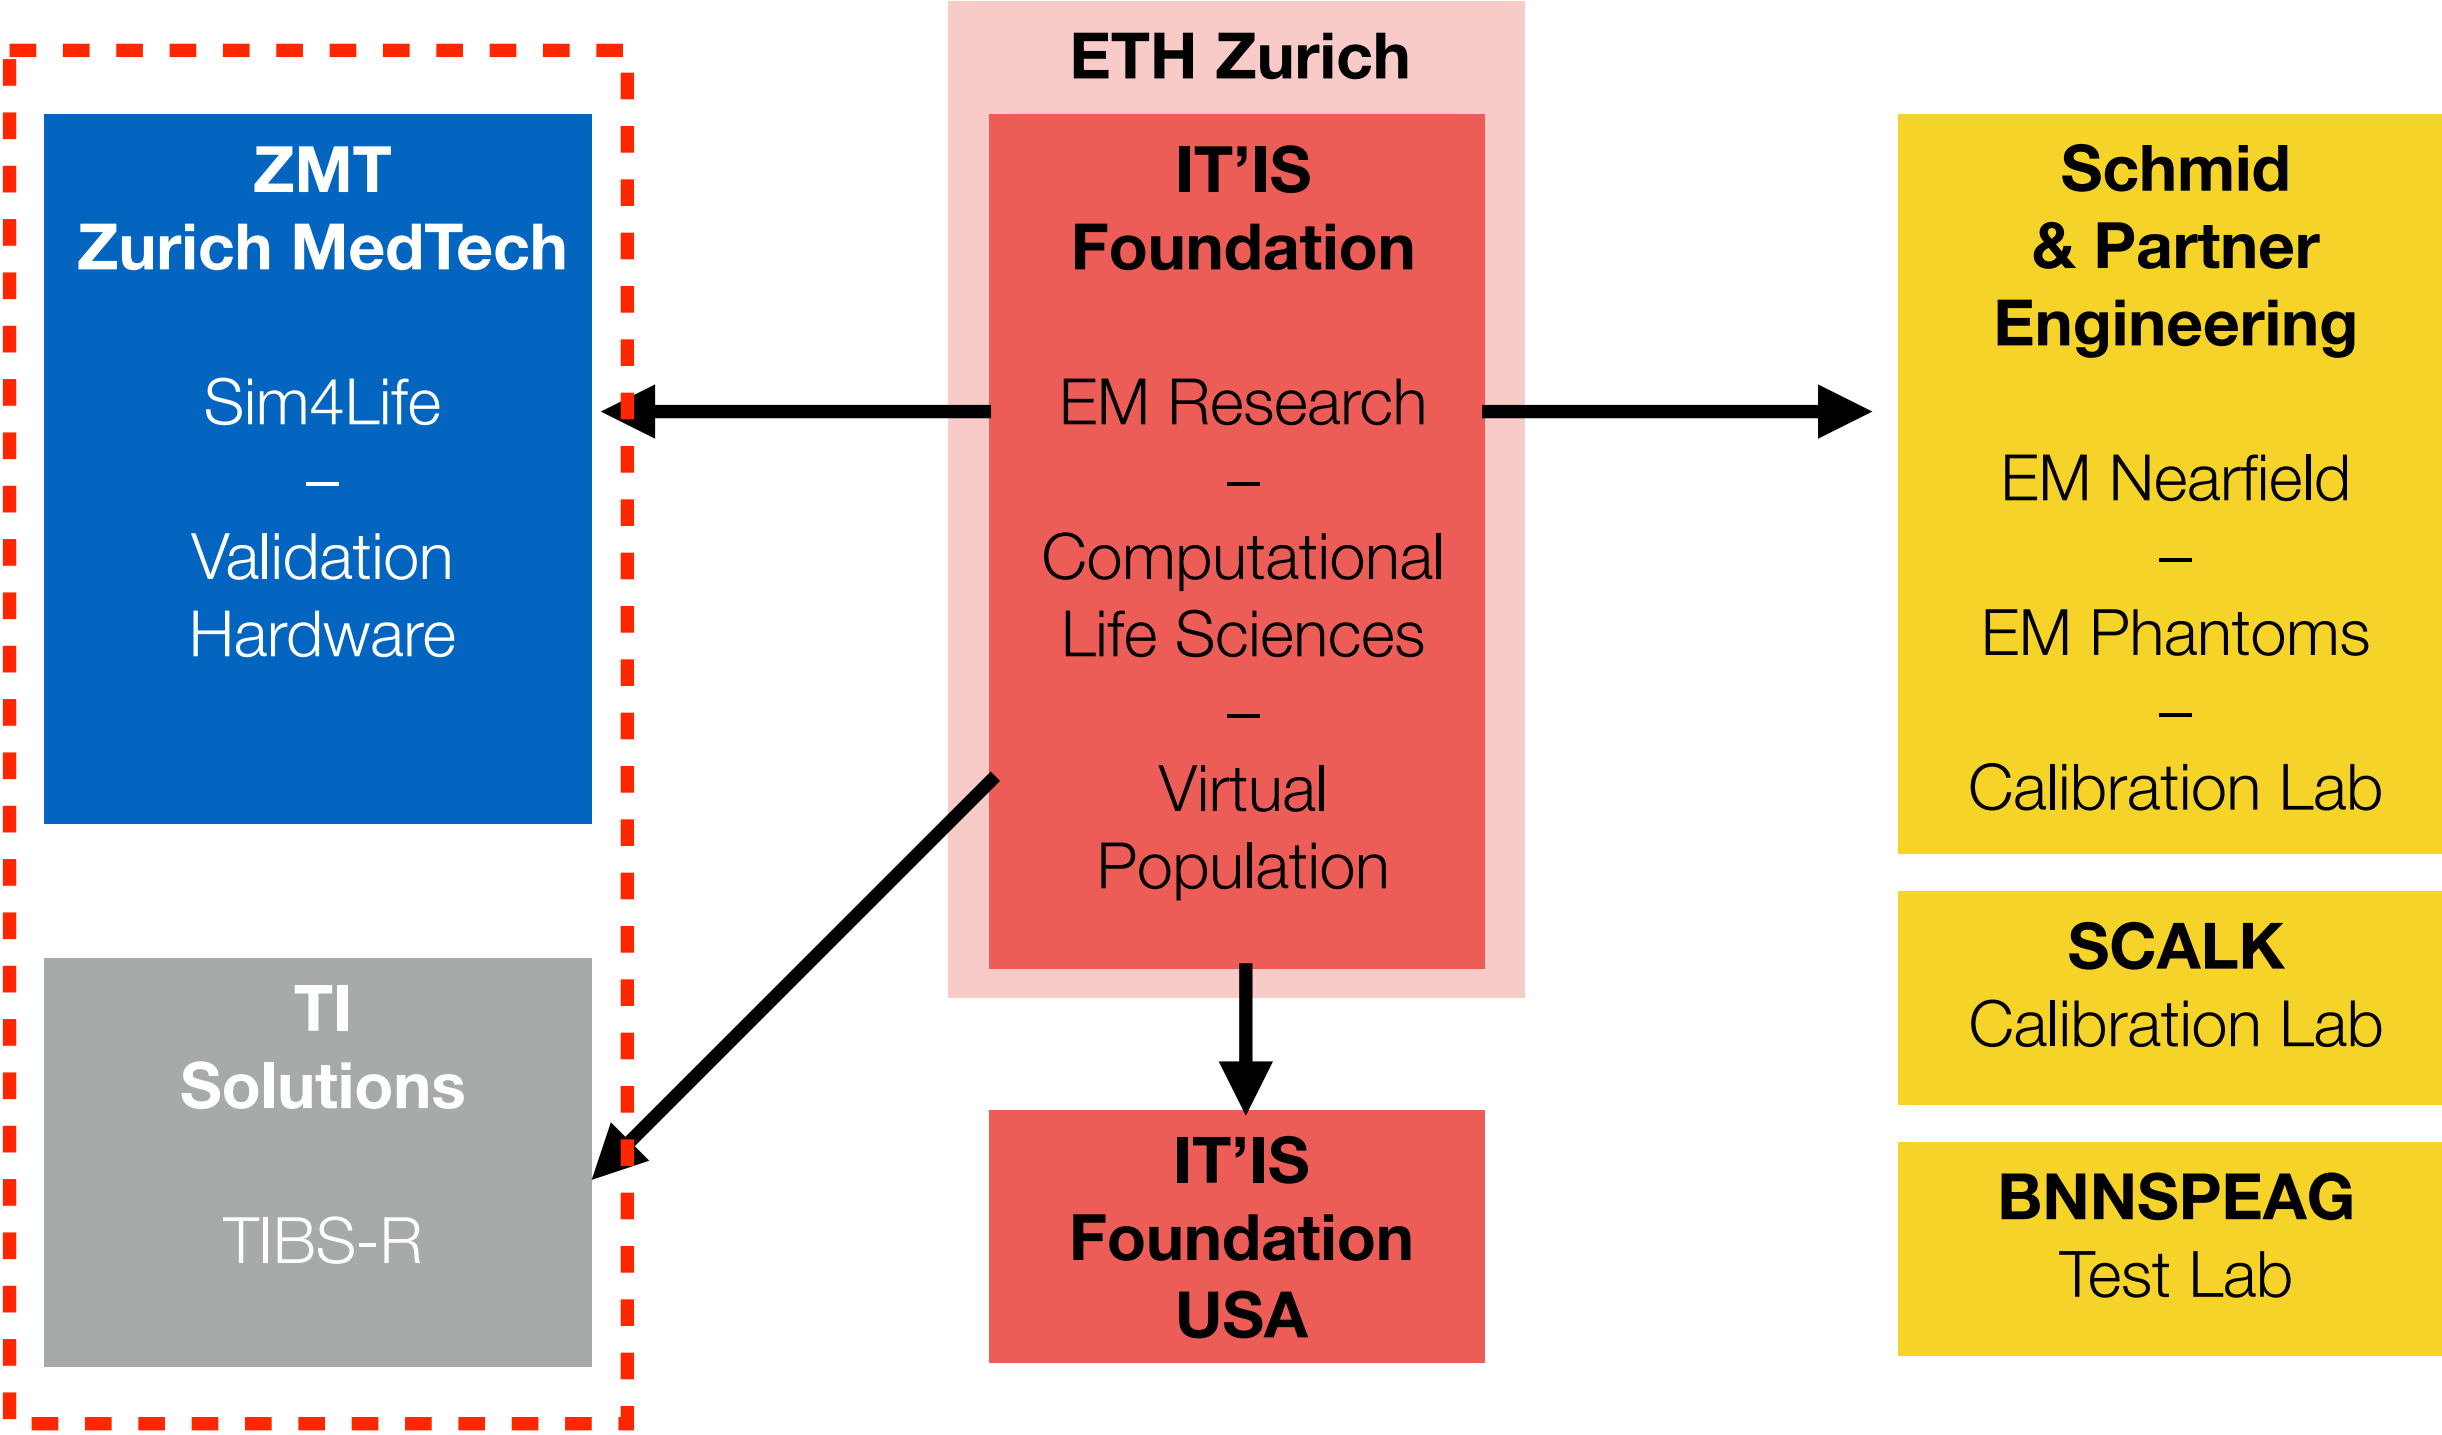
ZMT
Zurich MedTech

Sim4Life
–
Validation Hardware

TI
Solutions

TIBS-R

ETH Zurich

IT'IS
Foundation

EM Research
–
Computational Life Sciences
–
Virtual Population

IT'IS
Foundation
USA

Schmid
& Partner
Engineering

EM Nearfield
–
EM Phantoms
–
Calibration Lab

SCALK
Calibration Lab

BNNSPEAG
Test Lab